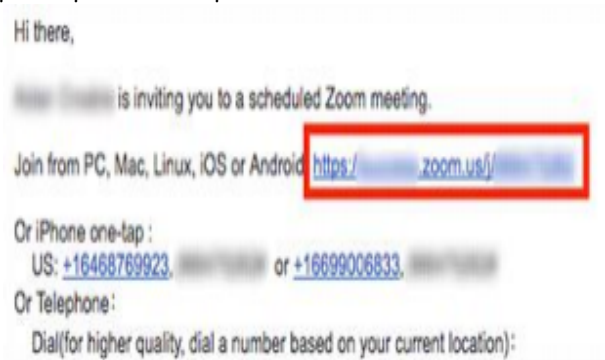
Hi there,

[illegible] is inviting you to a scheduled Zoom meeting.

Join from PC, Mac, Linux, iOS or Android: https://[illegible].zoom.us/j/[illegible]

Or iPhone one-tap :
US: +16468769923,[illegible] or +16699006833,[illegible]
Or Telephone:
Dial(for higher quality, dial a number based on your current location):